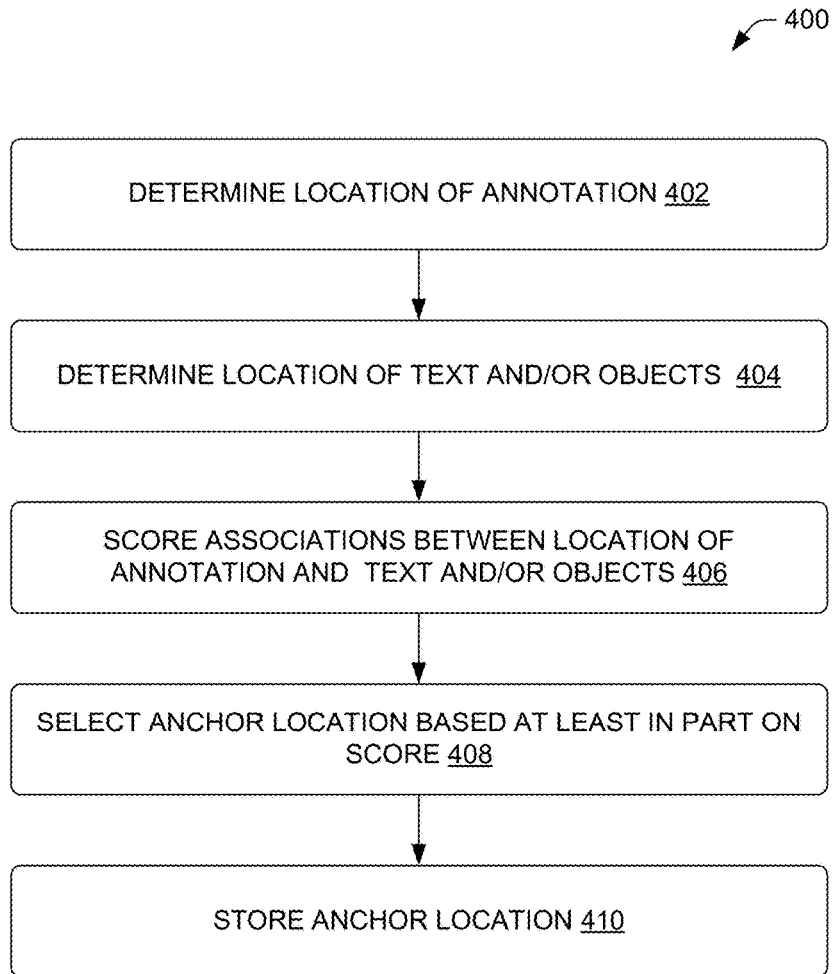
400

DETERMINE LOCATION OF ANNOTATION 402

DETERMINE LOCATION OF TEXT AND/OR OBJECTS 404

SCORE ASSOCIATIONS BETWEEN LOCATION OF ANNOTATION AND TEXT AND/OR OBJECTS 406

SELECT ANCHOR LOCATION BASED AT LEAST IN PART ON SCORE 408

STORE ANCHOR LOCATION 410